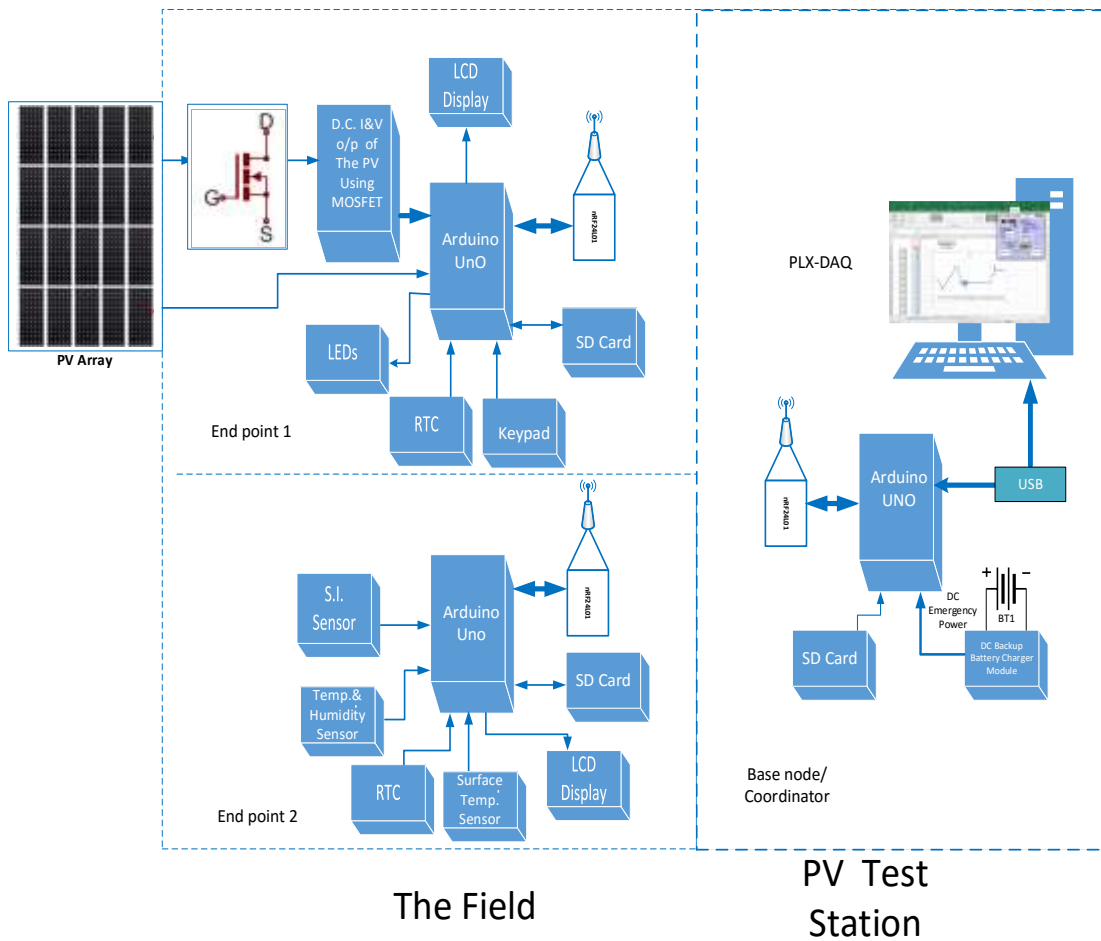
PV Array

D
G
S

D.C. I&V o/p of The PV Using MOSFET

LCD Display

Arduino UnO

nRF24L01

LEDs

SD Card

RTC

Keypad

End point 1

PLX-DAQ

Arduino UNO

USB

nRF24L01

+ −
BT1

DC Emergency Power

DC Backup Battery Charger Module

SD Card

Base node/ Coordinator

nRF24L01

S.I. Sensor

Arduino Uno

SD Card

Temp.& Humidity Sensor

RTC

Surface Temp. Sensor

LCD Display

End point 2

The Field

PV Test Station